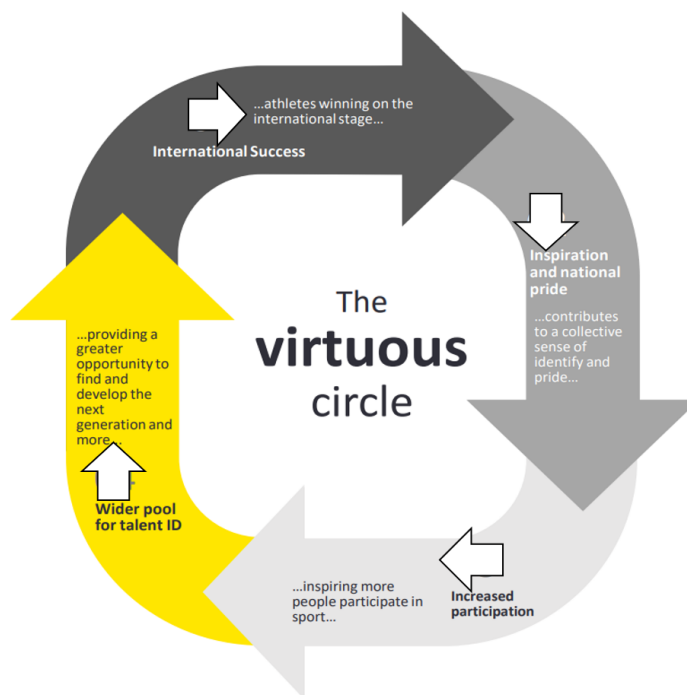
...athletes winning on the international stage...

International Success

Inspiration and national pride

...contributes to a collective sense of identify and pride...

Increased participation

...inspiring more people participate in sport...

Wider pool for talent ID

...providing a greater opportunity to find and develop the next generation and more...

The virtuous circle